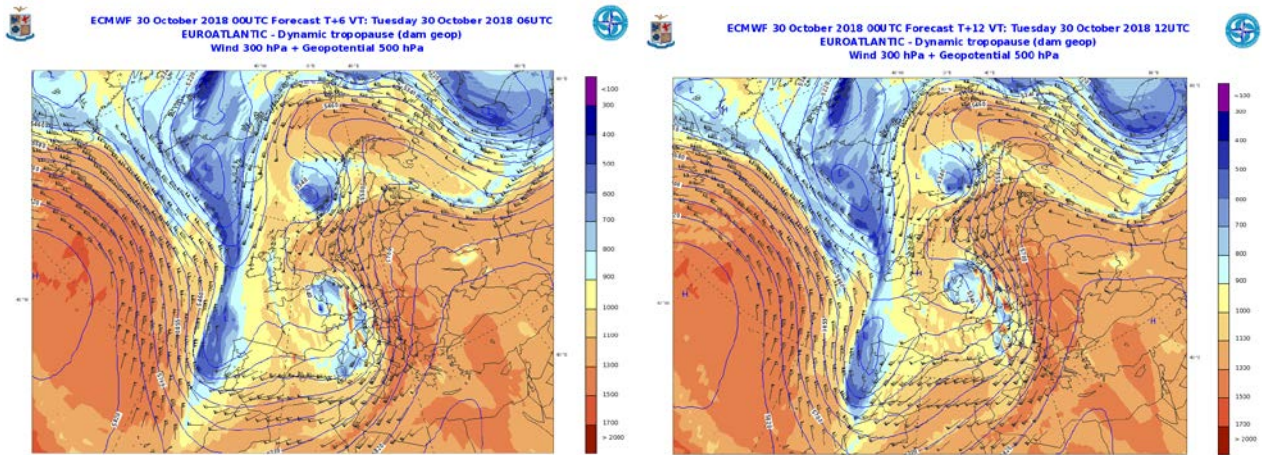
ECMWF 30 October 2018 00UTC Forecast T+6 VT: Tuesday 30 October 2018 06UTC
EUROATLANTIC - Dynamic tropopause (dam geop)
Wind 300 hPa + Geopotential 500 hPa

<100
300
400
500
600
700
800
900
1000
1100
1300
1500
1700
> 2000

ECMWF 30 October 2018 00UTC Forecast T+12 VT: Tuesday 30 October 2018 12UTC
EUROATLANTIC - Dynamic tropopause (dam geop)
Wind 300 hPa + Geopotential 500 hPa

<100
300
400
500
600
700
800
900
1000
1100
1300
1500
1700
> 2000